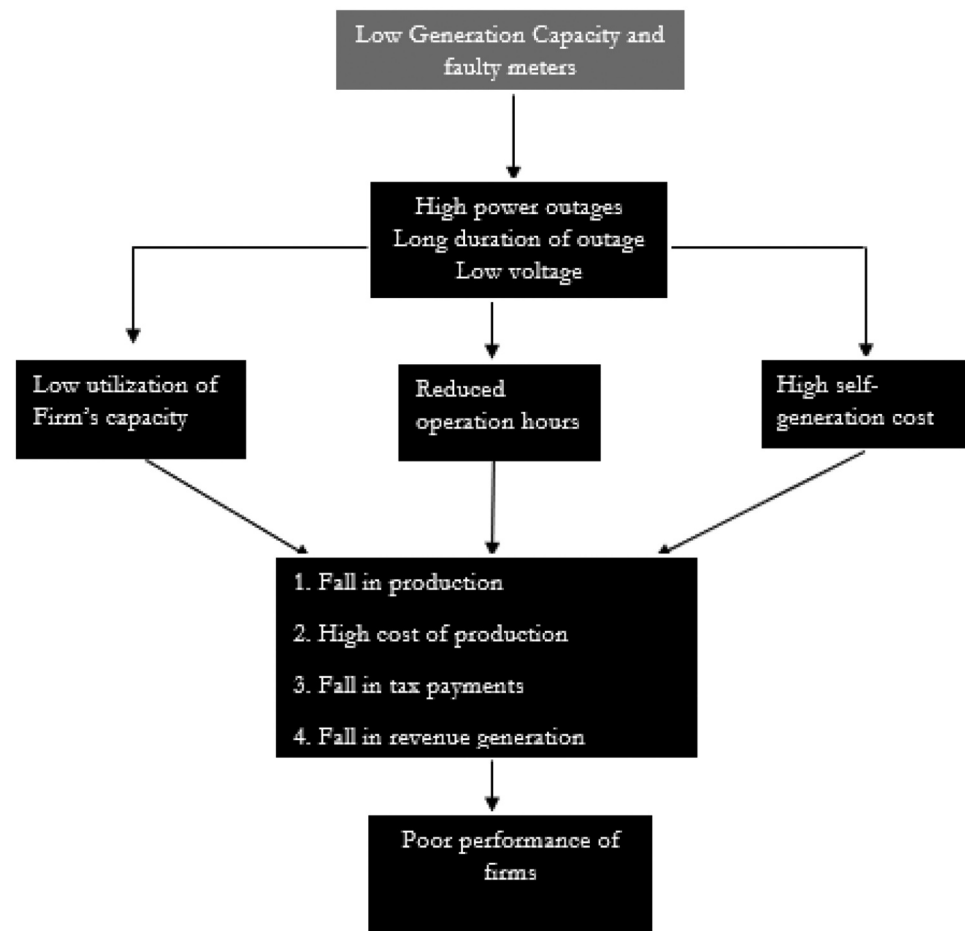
Low Generation Capacity and faulty meters

High power outages
Long duration of outage
Low voltage

Low utilization of Firm's capacity

Reduced operation hours

High self-generation cost

1. Fall in production

2. High cost of production

3. Fall in tax payments

4. Fall in revenue generation

Poor performance of firms